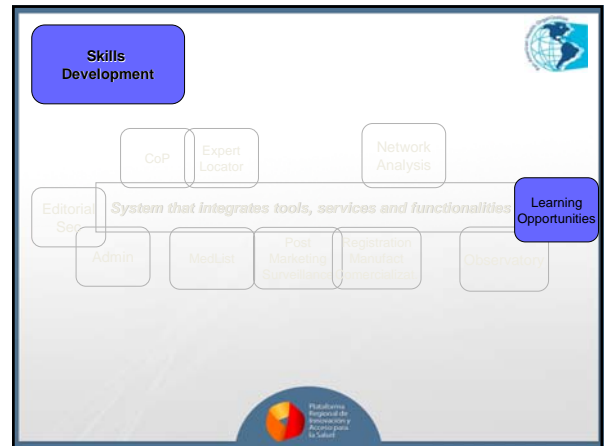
Skills Development

CoP

Expert Locator

Network Analysis

Editorial Soc

System that integrates tools, services and functionalities

Learning Opportunities

Admin

MedList

Post Marketing Surveillance

Registration Manufact Classification

Observatory

Plataforma Regional de Innovación y Acceso para la Salud